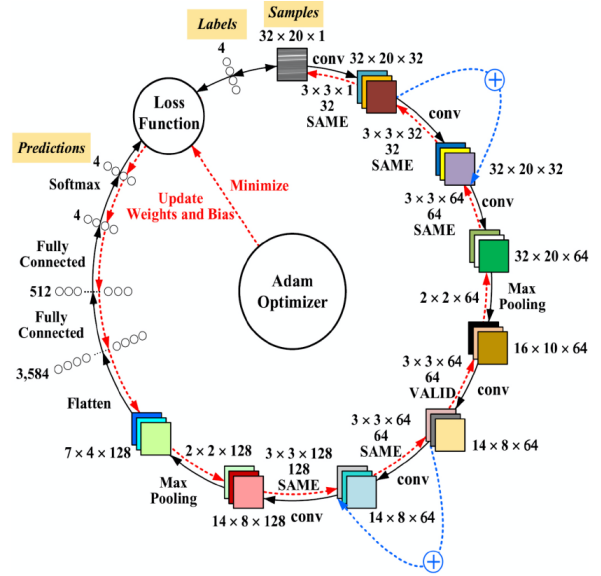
Labels

Samples

4

32 × 20 × 1

conv

32 × 20 × 32

3 × 3 × 1
32
SAME

conv

Loss Function

Predictions

4

3 × 3 × 32
32
SAME

Softmax

32 × 20 × 32

Minimize

Update Weights and Bias

4

3 × 3 × 64
64
SAME

conv

Fully Connected

32 × 20 × 64

Adam Optimizer

2 × 2 × 64

Max Pooling

512

Fully Connected

16 × 10 × 64

3 × 3 × 64
64
VALID

3,584

conv

Flatten

3 × 3 × 64
64
SAME

14 × 8 × 64

7 × 4 × 128

2 × 2 × 128

3 × 3 × 128
128
SAME

conv

Max Pooling

14 × 8 × 128

conv

14 × 8 × 64